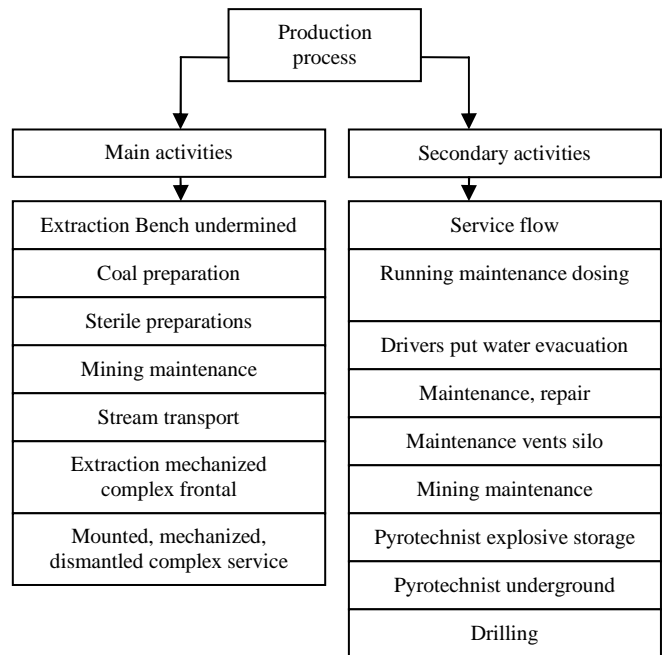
Production process

Main activities

Extraction Bench undermined

Coal preparation

Sterile preparations

Mining maintenance

Stream transport

Extraction mechanized complex frontal

Mounted, mechanized, dismantled complex service

Secondary activities

Service flow

Running maintenance dosing

Drivers put water evacuation

Maintenance, repair

Maintenance vents silo

Mining maintenance

Pyrotechnist explosive storage

Pyrotechnist underground

Drilling